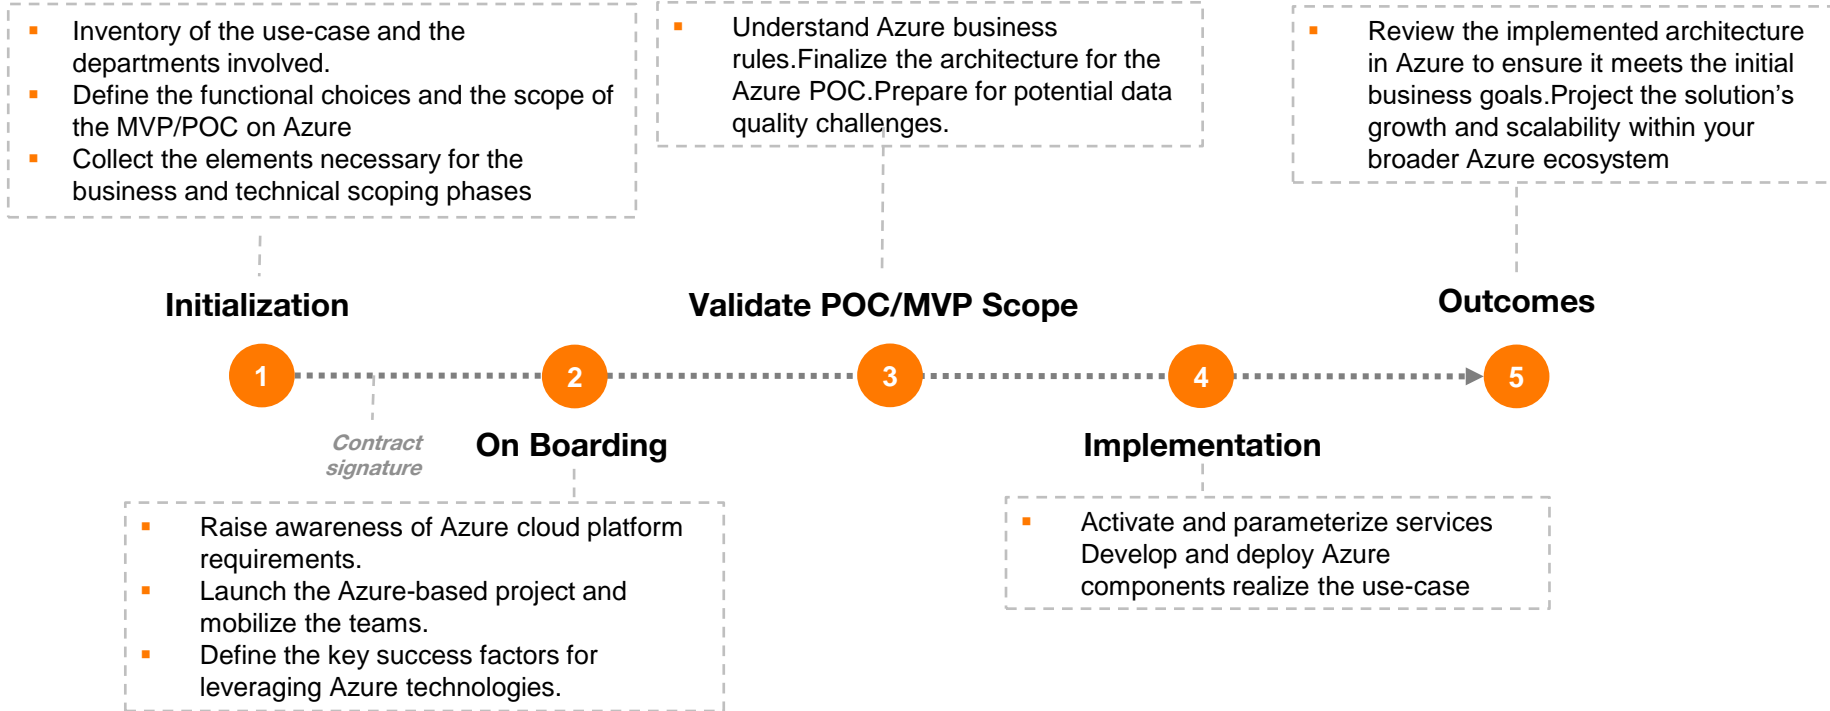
- Inventory of the use-case and the departments involved.
- Define the functional choices and the scope of the MVP/POC on Azure
- Collect the elements necessary for the business and technical scoping phases

- Understand Azure business rules.Finalize the architecture for the Azure POC.Prepare for potential data quality challenges.

- Review the implemented architecture in Azure to ensure it meets the initial business goals.Project the solution’s growth and scalability within your broader Azure ecosystem

Initialization

Validate POC/MVP Scope

Outcomes

1

2

3

4

5

Contract signature

On Boarding

Implementation

- Raise awareness of Azure cloud platform requirements.
- Launch the Azure-based project and mobilize the teams.
- Define the key success factors for leveraging Azure technologies.

- Activate and parameterize services Develop and deploy Azure components realize the use-case